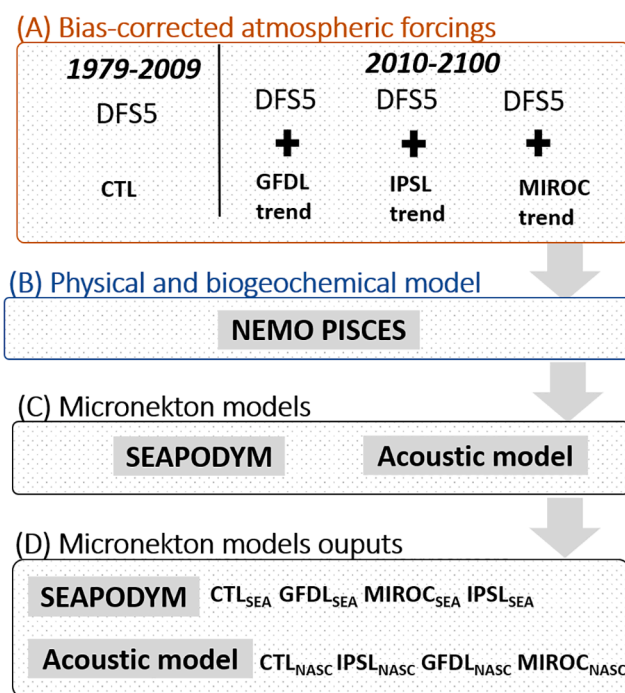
(A) Bias-corrected atmospheric forcings

1979-2009
DFS5
CTL

2010-2100
DFS5 + GFDL trend
DFS5 + IPSL trend
DFS5 + MIROC trend

(B) Physical and biogeochemical model

NEMO PISCES

(C) Micronekton models

SEAPODYM
Acoustic model

(D) Micronekton models ouputs

SEAPODYM $CTL_{SEA}$ $GFDL_{SEA}$ $MIROC_{SEA}$ $IPSL_{SEA}$

Acoustic model $CTL_{NASC}$ $IPSL_{NASC}$ $GFDL_{NASC}$ $MIROC_{NASC}$